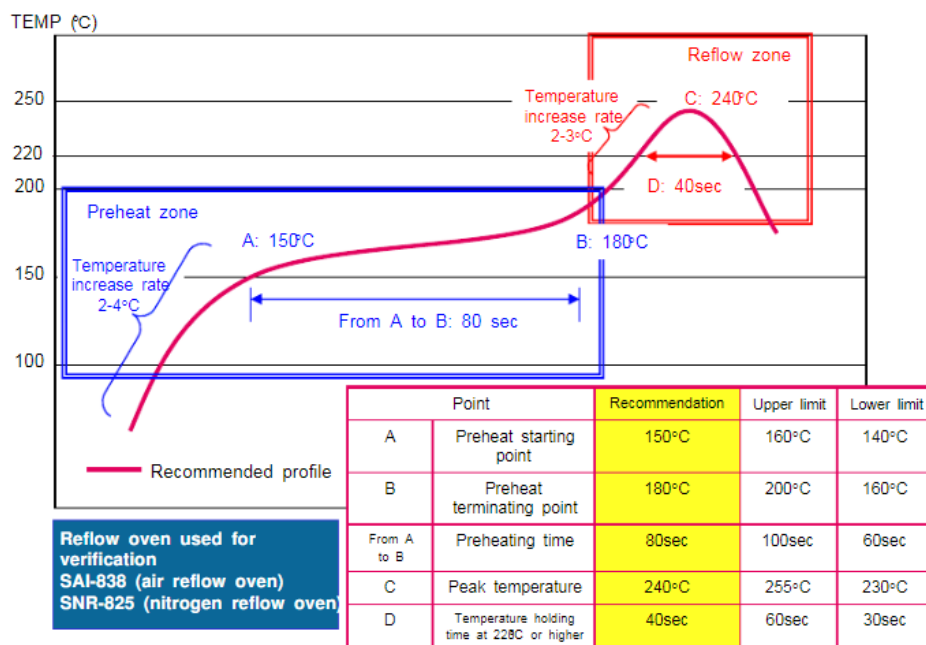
TEMP (°C)

250
220
200
150
100

Reflow zone

Temperature increase rate 2-3°C

C: 240°C

D: 40sec

Preheat zone

A: 150°C

B: 180°C

Temperature increase rate 2-4°C

From A to B: 80 sec

Recommended profile

| Point | | Recommendation | Upper limit | Lower limit |
|---|---|---|---|---|
| A | Preheat starting point | 150°C | 160°C | 140°C |
| B | Preheat terminating point | 180°C | 200°C | 160°C |
| From A to B | Preheating time | 80sec | 100sec | 60sec |
| C | Peak temperature | 240°C | 255°C | 230°C |
| D | Temperature holding time at 228C or higher | 40sec | 60sec | 30sec |

Reflow oven used for verification
SAI-838 (air reflow oven)
SNR-825 (nitrogen reflow oven)